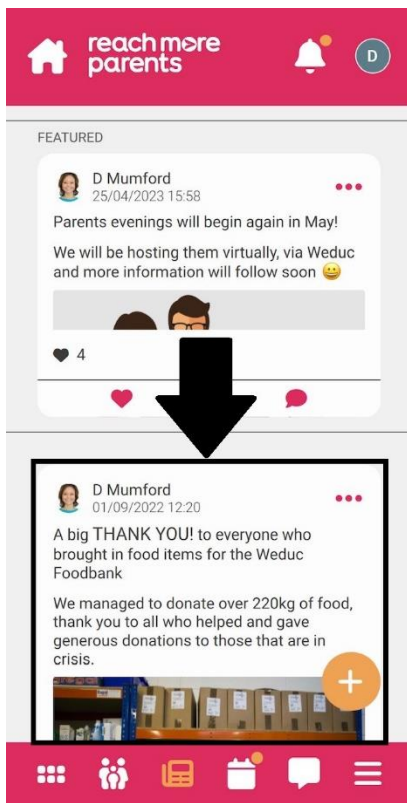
reach more parents

D

FEATURED

D Mumford
25/04/2023 15:58

Parents evenings will begin again in May!

We will be hosting them virtually, via Weduc and more information will follow soon 😀

4

D Mumford
01/09/2022 12:20

A big THANK YOU! to everyone who brought in food items for the Weduc Foodbank

We managed to donate over 220kg of food, thank you to all who helped and gave generous donations to those that are in crisis.

+